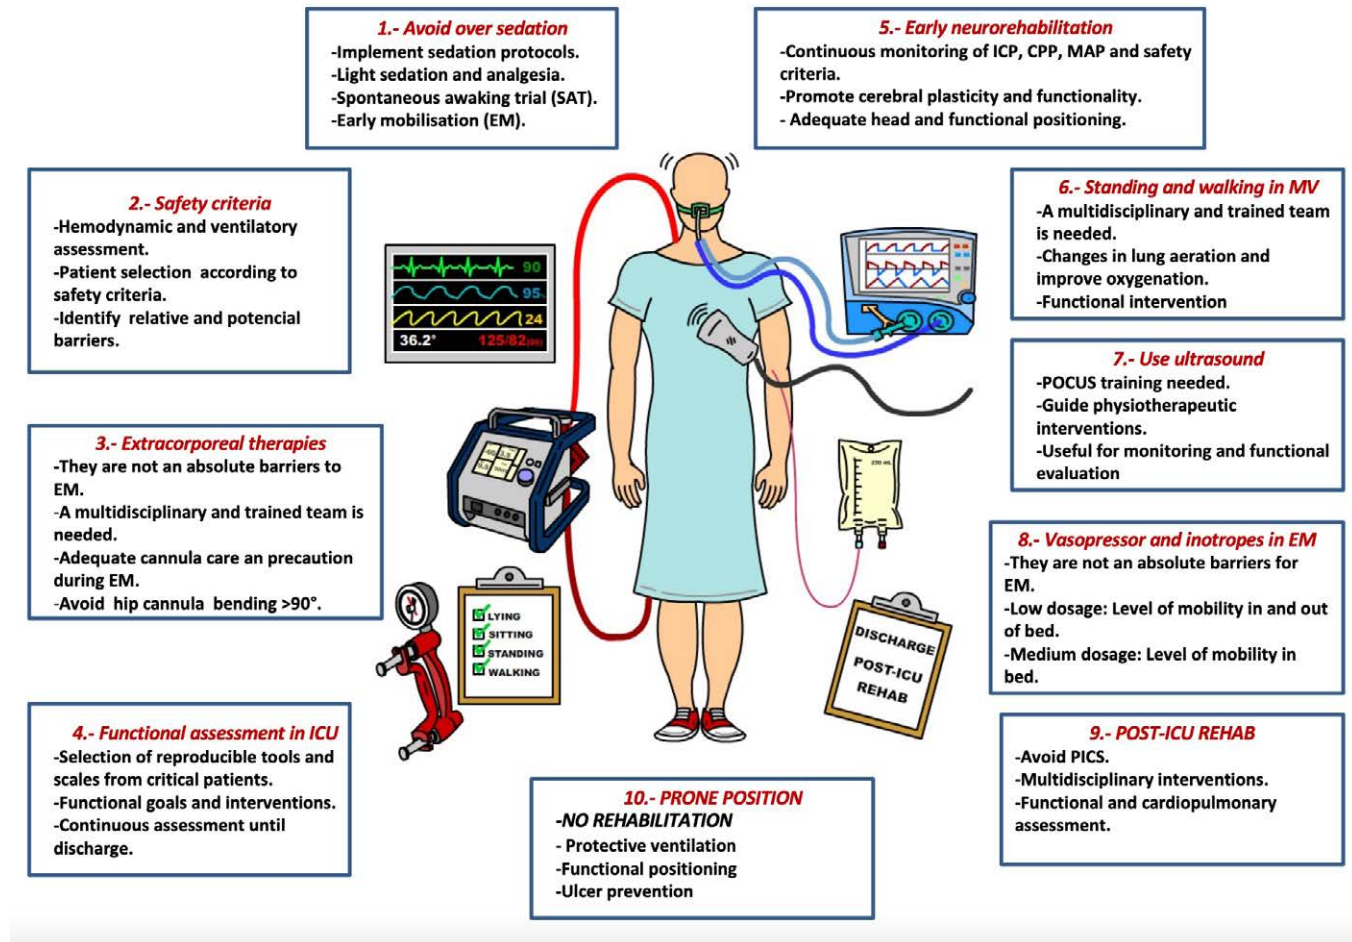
1.- Avoid over sedation
-Implement sedation protocols.
-Light sedation and analgesia.
-Spontaneous awaking trial (SAT).
-Early mobilisation (EM).

5.- Early neurorehabilitation
-Continuous monitoring of ICP, CPP, MAP and safety criteria.
-Promote cerebral plasticity and functionality.
- Adequate head and functional positioning.

2.- Safety criteria
-Hemodynamic and ventilatory assessment.
-Patient selection according to safety criteria.
-Identify relative and potencial barriers.

90
95
24
36.2°
125/82

6.- Standing and walking in MV
-A multidisciplinary and trained team is needed.
-Changes in lung aeration and improve oxygenation.
-Functional intervention

7.- Use ultrasound
-POCUS training needed.
-Guide physiotherapeutic interventions.
-Useful for monitoring and functional evaluation

3.- Extracorporeal therapies
-They are not an absolute barriers to EM.
-A multidisciplinary and trained team is needed.
-Adequate cannula care an precaution during EM.
-Avoid hip cannula bending >90°.

LYING
SITTING
STANDING
WALKING

DISCHARGE
POST-ICU
REHAB

8.- Vasopressor and inotropes in EM
-They are not an absolute barriers for EM.
-Low dosage: Level of mobility in and out of bed.
-Medium dosage: Level of mobility in bed.

4.- Functional assessment in ICU
-Selection of reproducible tools and scales from critical patients.
-Functional goals and interventions.
-Continuous assessment until discharge.

10.- PRONE POSITION
-NO REHABILITATION
- Protective ventilation
-Functional positioning
-Ulcer prevention

9.- POST-ICU REHAB
-Avoid PICS.
-Multidisciplinary interventions.
-Functional and cardiopulmonary assessment.